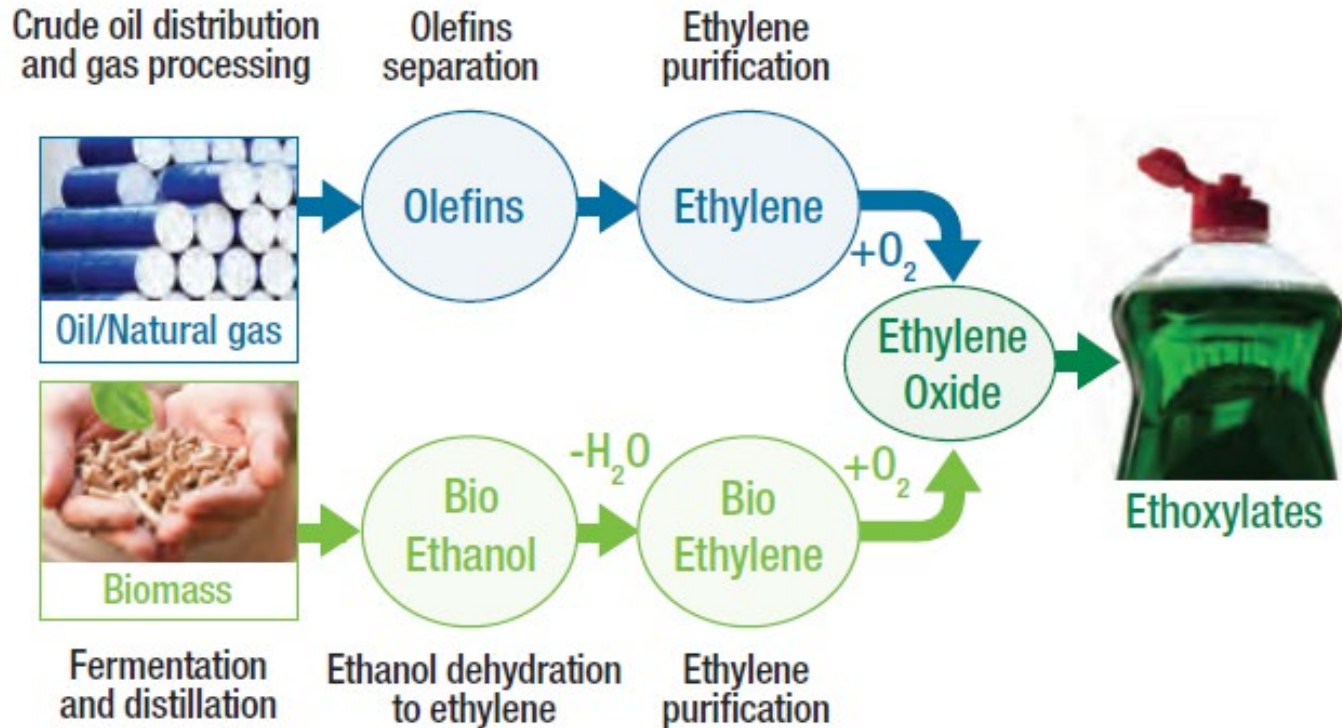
Crude oil distribution and gas processing

Olefins separation

Ethylene purification

Oil/Natural gas

Olefins

Ethylene

$+O_2$

Ethylene Oxide

Ethoxylates

Biomass

Bio Ethanol

$-H_2O$

Bio Ethylene

$+O_2$

Fermentation and distillation

Ethanol dehydration to ethylene

Ethylene purification